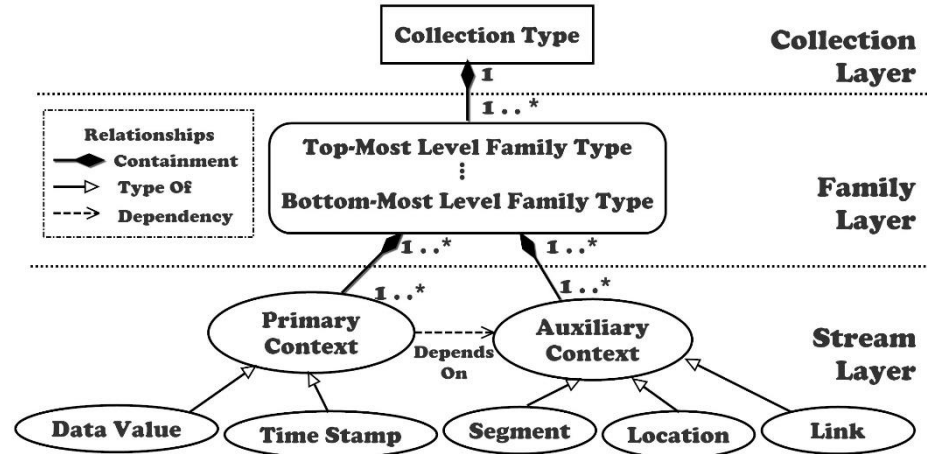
Collection Type

1

1 .. *

Collection Layer

Relationships

Containment

Type Of

Dependency

Top-Most Level Family Type

⋮

Bottom-Most Level Family Type

Family Layer

1 .. *

1 .. *

1 .. *

1 .. *

Primary Context

Depends On

Auxiliary Context

Stream Layer

Data Value

Time Stamp

Segment

Location

Link